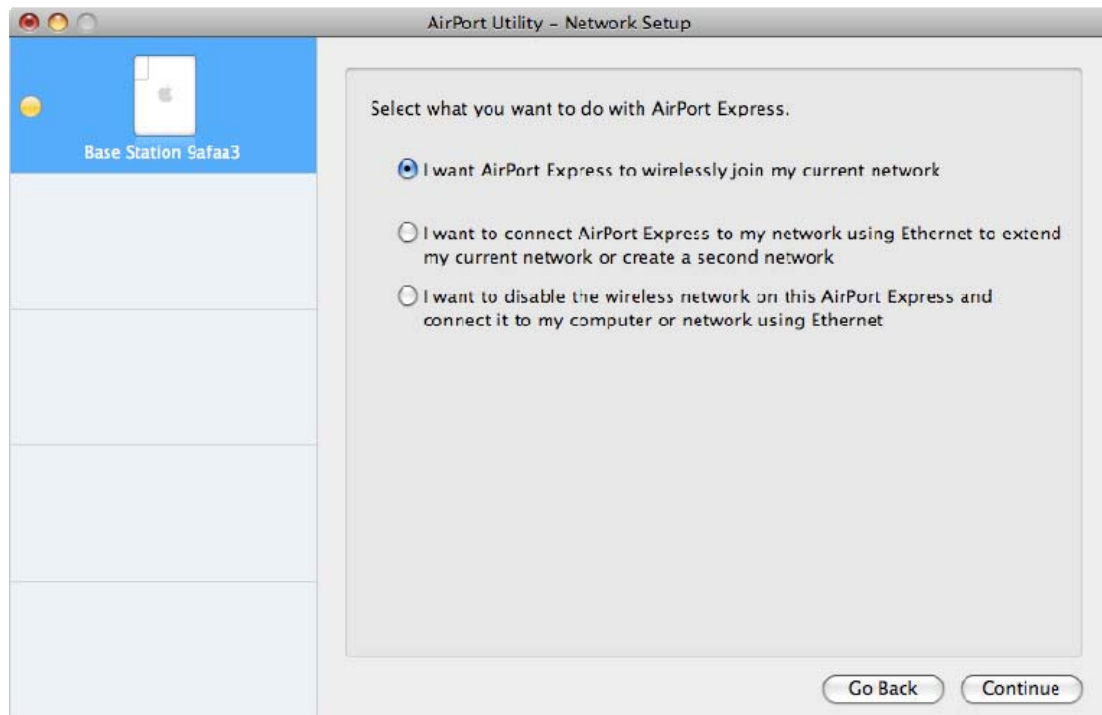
AirPort Utility – Network Setup

Base Station 9afaa3

Select what you want to do with AirPort Express.

I want AirPort Express to wirelessly join my current network

I want to connect AirPort Express to my network using Ethernet to extend my current network or create a second network

I want to disable the wireless network on this AirPort Express and connect it to my computer or network using Ethernet

Go Back

Continue